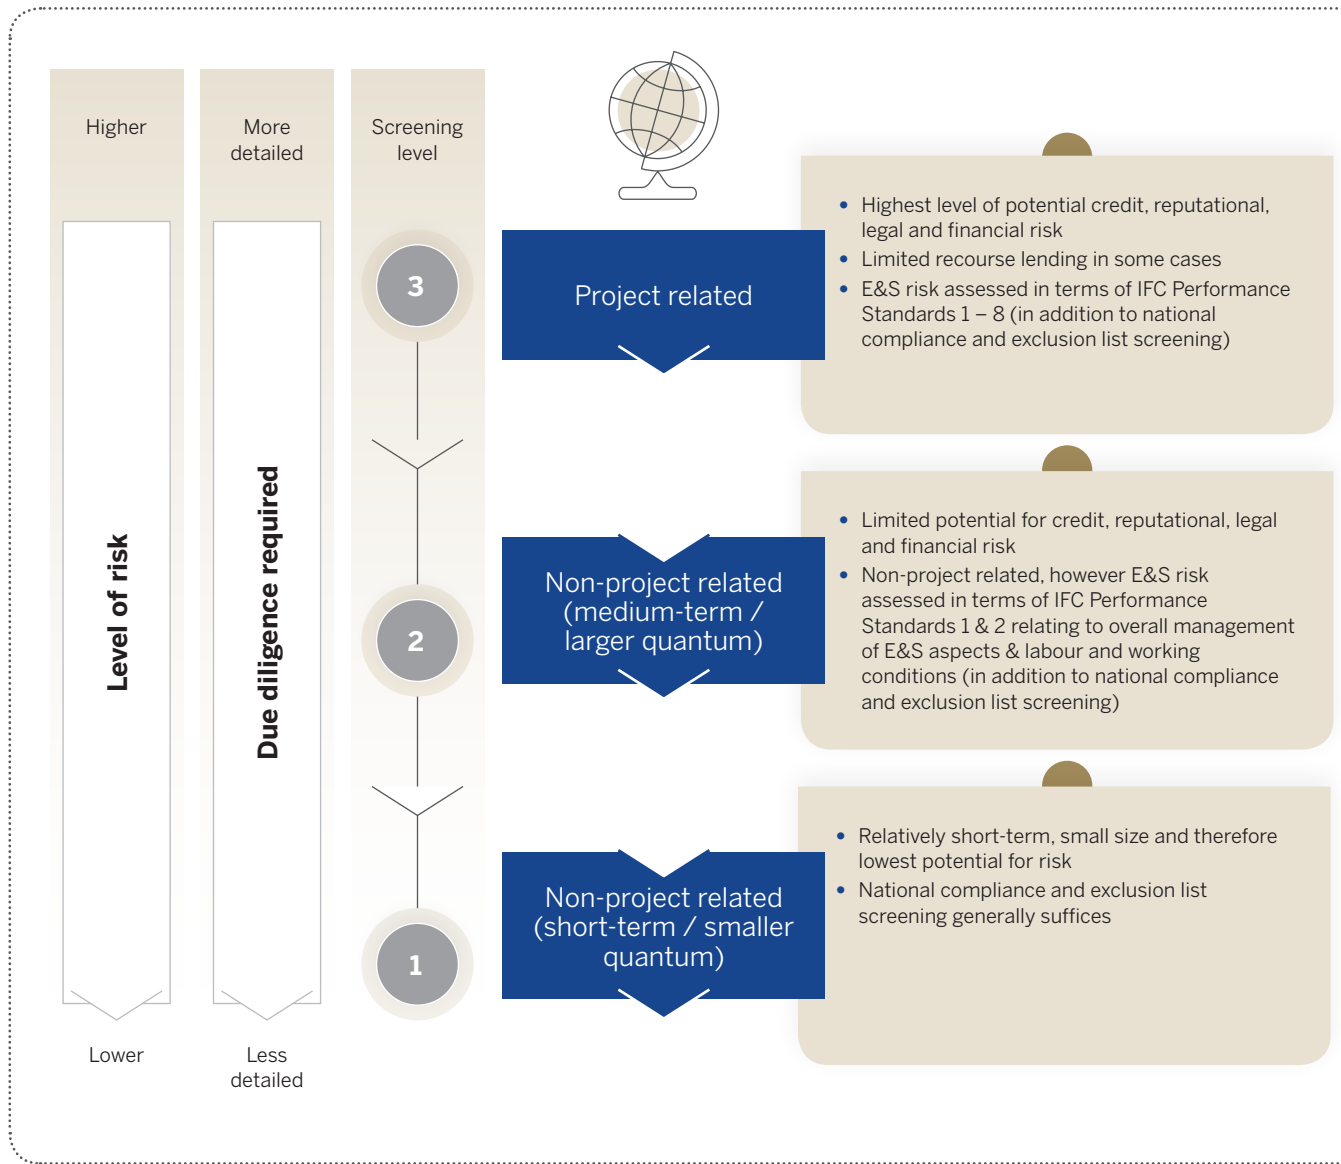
Higher

More detailed

Screening level

Level of risk

Due diligence required

Lower

Less detailed

3

2

1

Project related

- Highest level of potential credit, reputational, legal and financial risk
- Limited recourse lending in some cases
- E&S risk assessed in terms of IFC Performance Standards 1 – 8 (in addition to national compliance and exclusion list screening)

Non-project related (medium-term / larger quantum)

- Limited potential for credit, reputational, legal and financial risk
- Non-project related, however E&S risk assessed in terms of IFC Performance Standards 1 & 2 relating to overall management of E&S aspects & labour and working conditions (in addition to national compliance and exclusion list screening)

Non-project related (short-term / smaller quantum)

- Relatively short-term, small size and therefore lowest potential for risk
- National compliance and exclusion list screening generally suffices